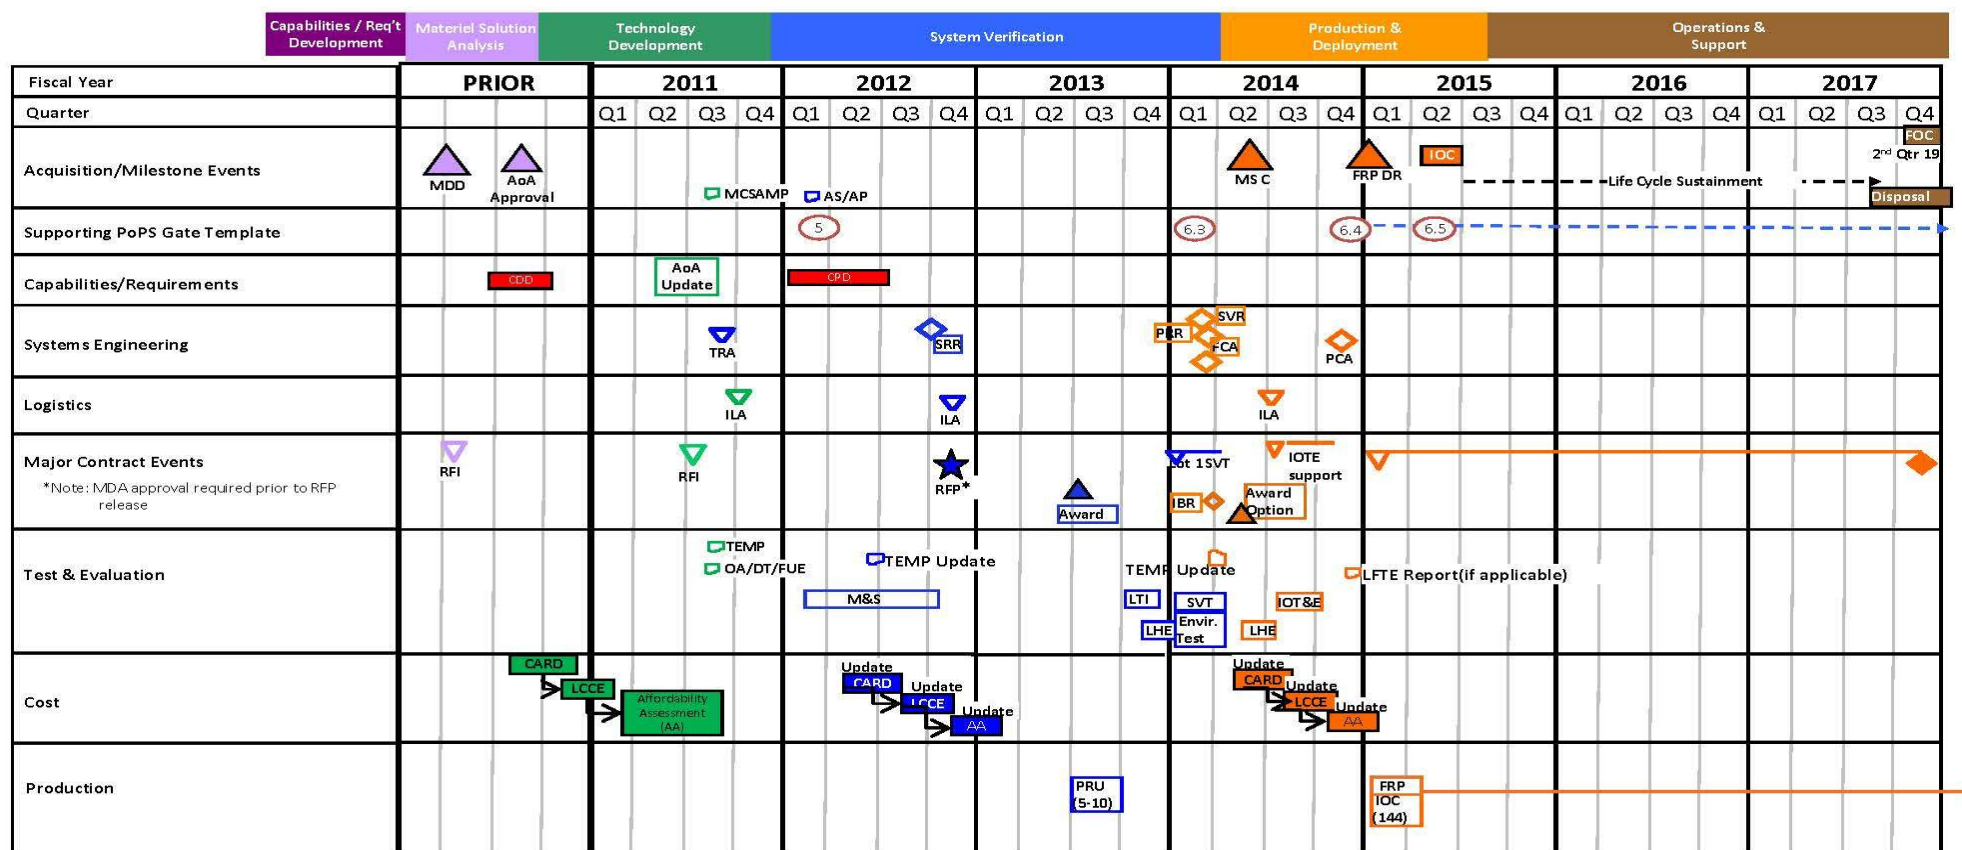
Capabilities / Req't Development | Materiel Solution Analysis | Technology Development | System Verification | Production & Deployment | Operations & Support

| Fiscal Year | PRIOR | 2011 | | | | 2012 | | | | 2013 | | | | 2014 | | | | 2015 | | | | 2016 | | | | 2017 | | | |
|---|---|---|---|---|---|---|---|---|---|---|---|---|---|---|---|---|---|---|---|---|---|---|---|---|---|---|---|---|---|
| Quarter | | Q1 | Q2 | Q3 | Q4 | Q1 | Q2 | Q3 | Q4 | Q1 | Q2 | Q3 | Q4 | Q1 | Q2 | Q3 | Q4 | Q1 | Q2 | Q3 | Q4 | Q1 | Q2 | Q3 | Q4 | Q1 | Q2 | Q3 | Q4 |

Acquisition/Milestone Events
MDD
AoA Approval
MCSAMP
AS/AP
MS C
FRP DR
IOC
Life Cycle Sustainment
FOC
2nd Qtr 19
Disposal

Supporting PoPS Gate Template
5
6.3
6.4
6.5

Capabilities/Requirements
CDD
AoA Update
CPD

Systems Engineering
TRA
SRR
SVR
PRR
FCA
PCA

Logistics
ILA
ILA
ILA

Major Contract Events
*Note: MDA approval required prior to RFP release
RFI
RFI
RFP*
Award
Lot 1SVT
IOTE support
IBR
Award Option

Test & Evaluation
TEMP
OA/DT/FUE
TEMP Update
M&S
TEMP Update
LTI
SVT
Envir. Test
LHE
IOT&E
LHE
LFTE Report(if applicable)

Cost
CARD
LCCE
Affordability Assessment (AA)
Update
CARD
Update
LCCE
Update
AA
Update
CARD
Update
LCCE
Update
AA

Production
PRU (5-10)
FRP
IOC
(144)